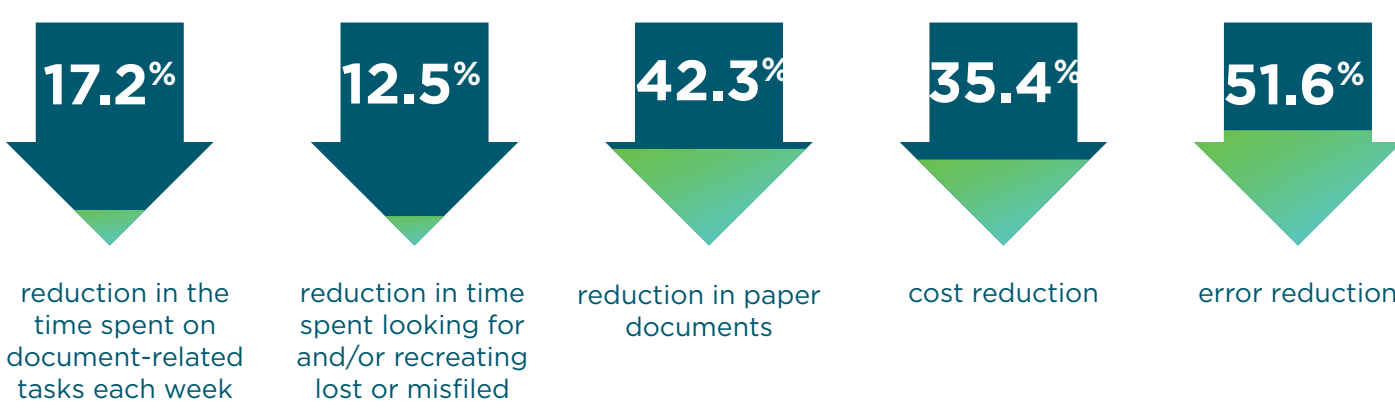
17.2%

reduction in the time spent on document-related tasks each week

12.5%

reduction in time spent looking for and/or recreating lost or misfiled

42.3%

reduction in paper documents

35.4%

cost reduction

51.6%

error reduction